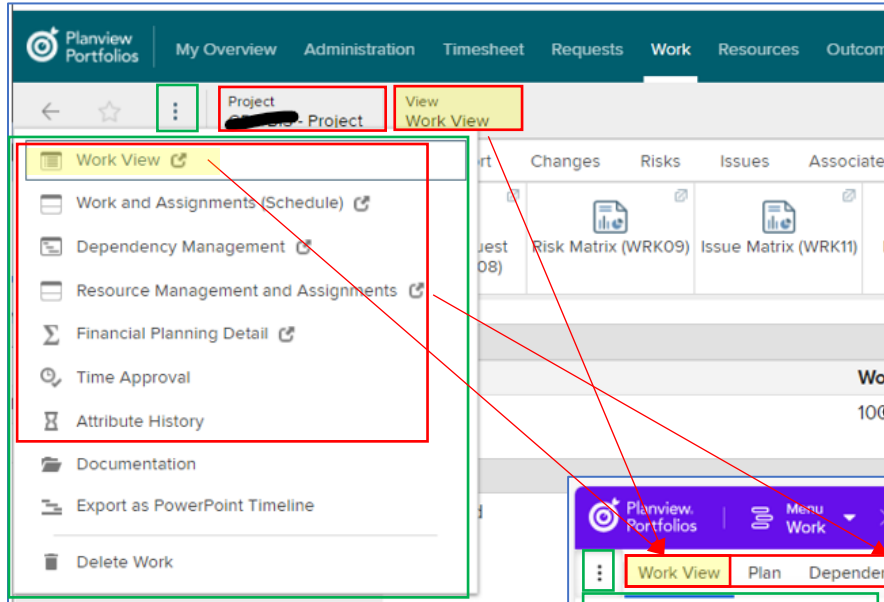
Planview Portfolios

My Overview Administration Timesheet Requests Work Resources Outcom

Project
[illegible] - Project

View
Work View

Work View

Work and Assignments (Schedule)

Dependency Management

Resource Management and Assignments

Financial Planning Detail

Time Approval

Attribute History

Documentation

Export as PowerPoint Timeline

Delete Work

rt Changes Risks Issues Associate

uest
08)

Risk Matrix (WRK09)

Issue Matrix (WRK11)

Wo

10

Planview Portfolios

Menu
Work

Work View Plan Depender